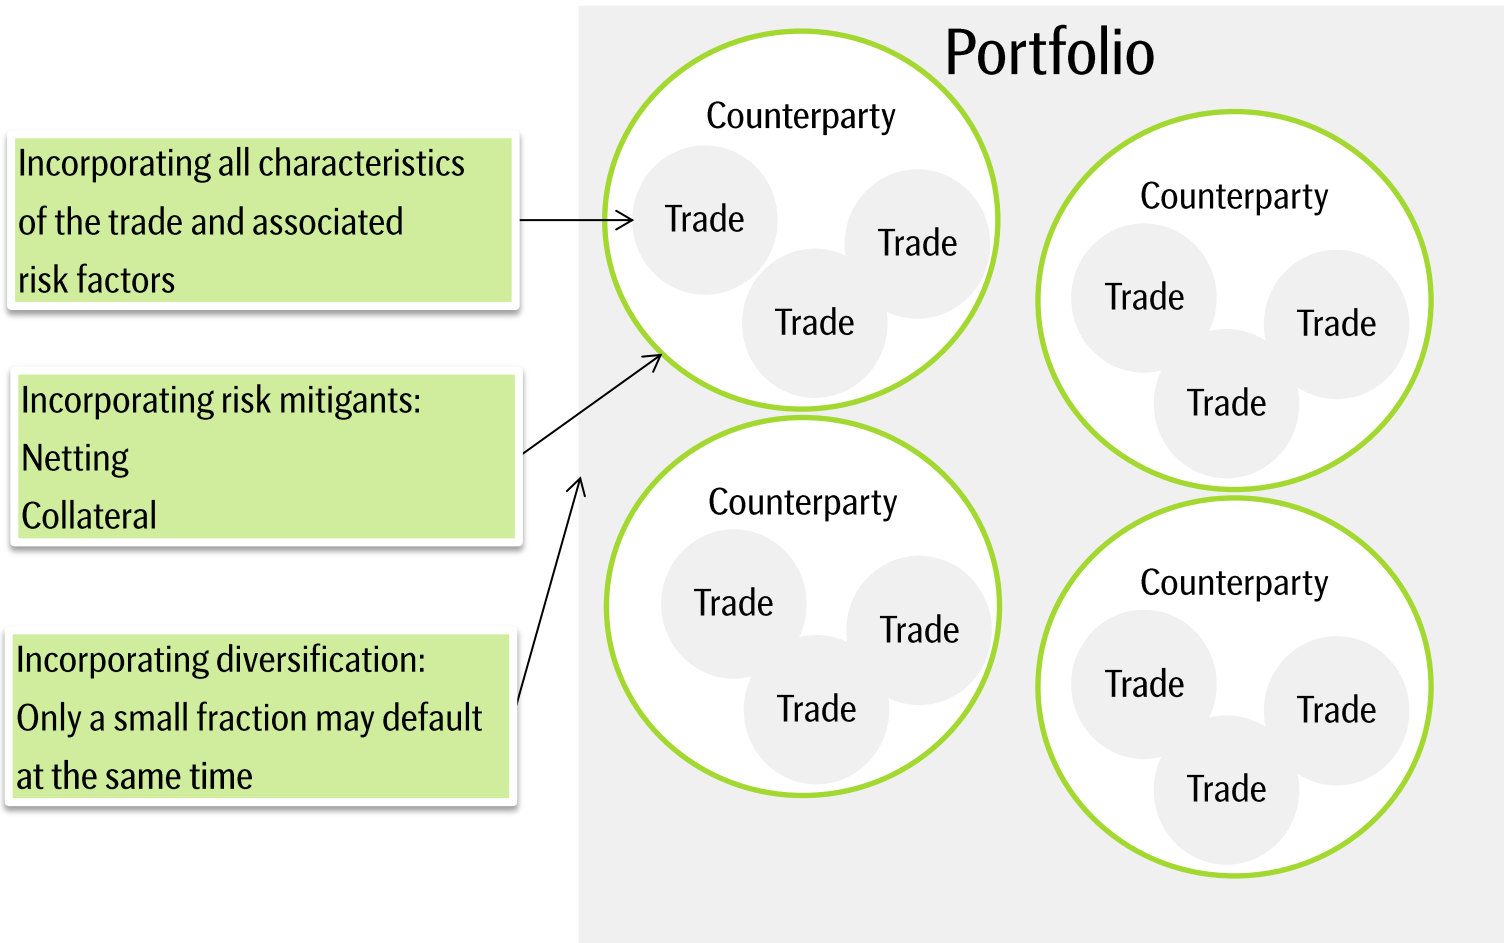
Portfolio

Incorporating all characteristics of the trade and associated risk factors

Incorporating risk mitigants:
Netting
Collateral

Incorporating diversification:
Only a small fraction may default at the same time

Counterparty
Trade
Trade
Trade

Counterparty
Trade
Trade
Trade

Counterparty
Trade
Trade
Trade

Counterparty
Trade
Trade
Trade